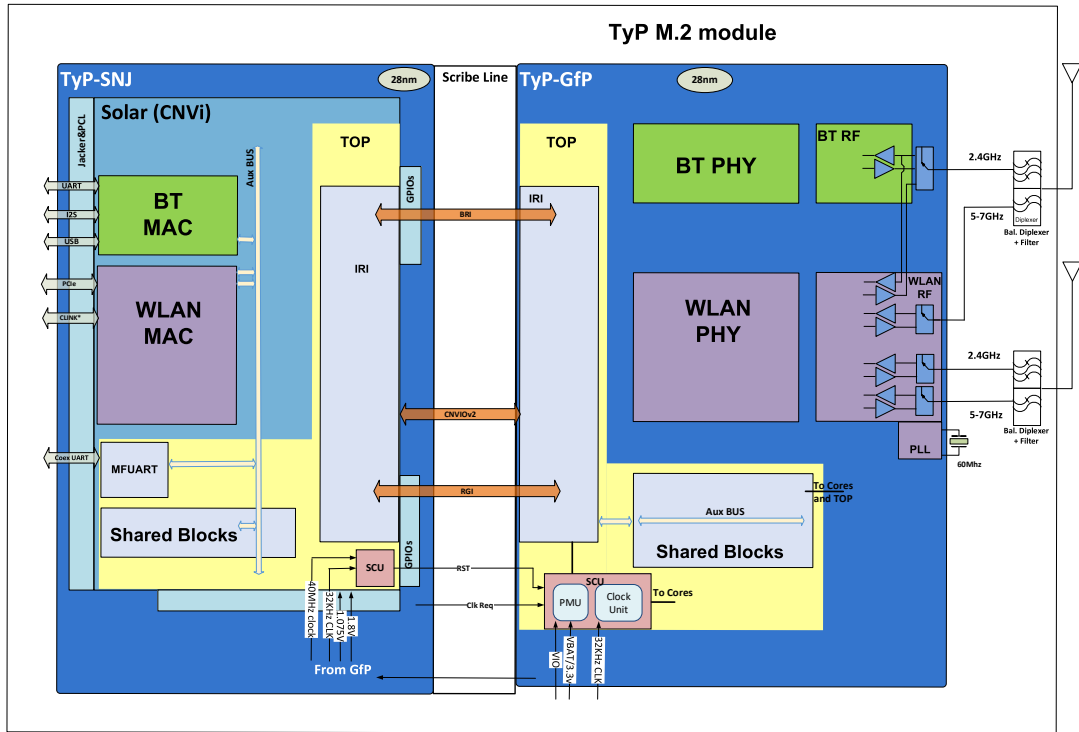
TyP M.2 module

TyP-SNJ

28nm

Scribe Line

TyP-GfP

28nm

Solar (CNVi)

Jacket&PCL

UART

I2S

USB

PCIe

CLINK*

Coex UART

BT MAC

WLAN MAC

MFUART

Shared Blocks

Aux BUS

TOP

GPIOs

IRI

BRI

CNVIOv2

RGI

GPIOs

SCU

RST

Clk Req

40MHz clock

32KHz CLK

1.075V

1.8V

From GfP

TOP

IRI

BT PHY

BT RF

WLAN PHY

WLAN RF

2.4GHz

5-7GHz

Diplexer

Bal. Diplexer + Filter

2.4GHz

5-7GHz

Bal. Diplexer + Filter

PLL

60Mhz

To Cores and TOP

Aux BUS

Shared Blocks

SCU

PMU

Clock Unit

To Cores

VIO

VBAT/3.3v

32KHz CLK